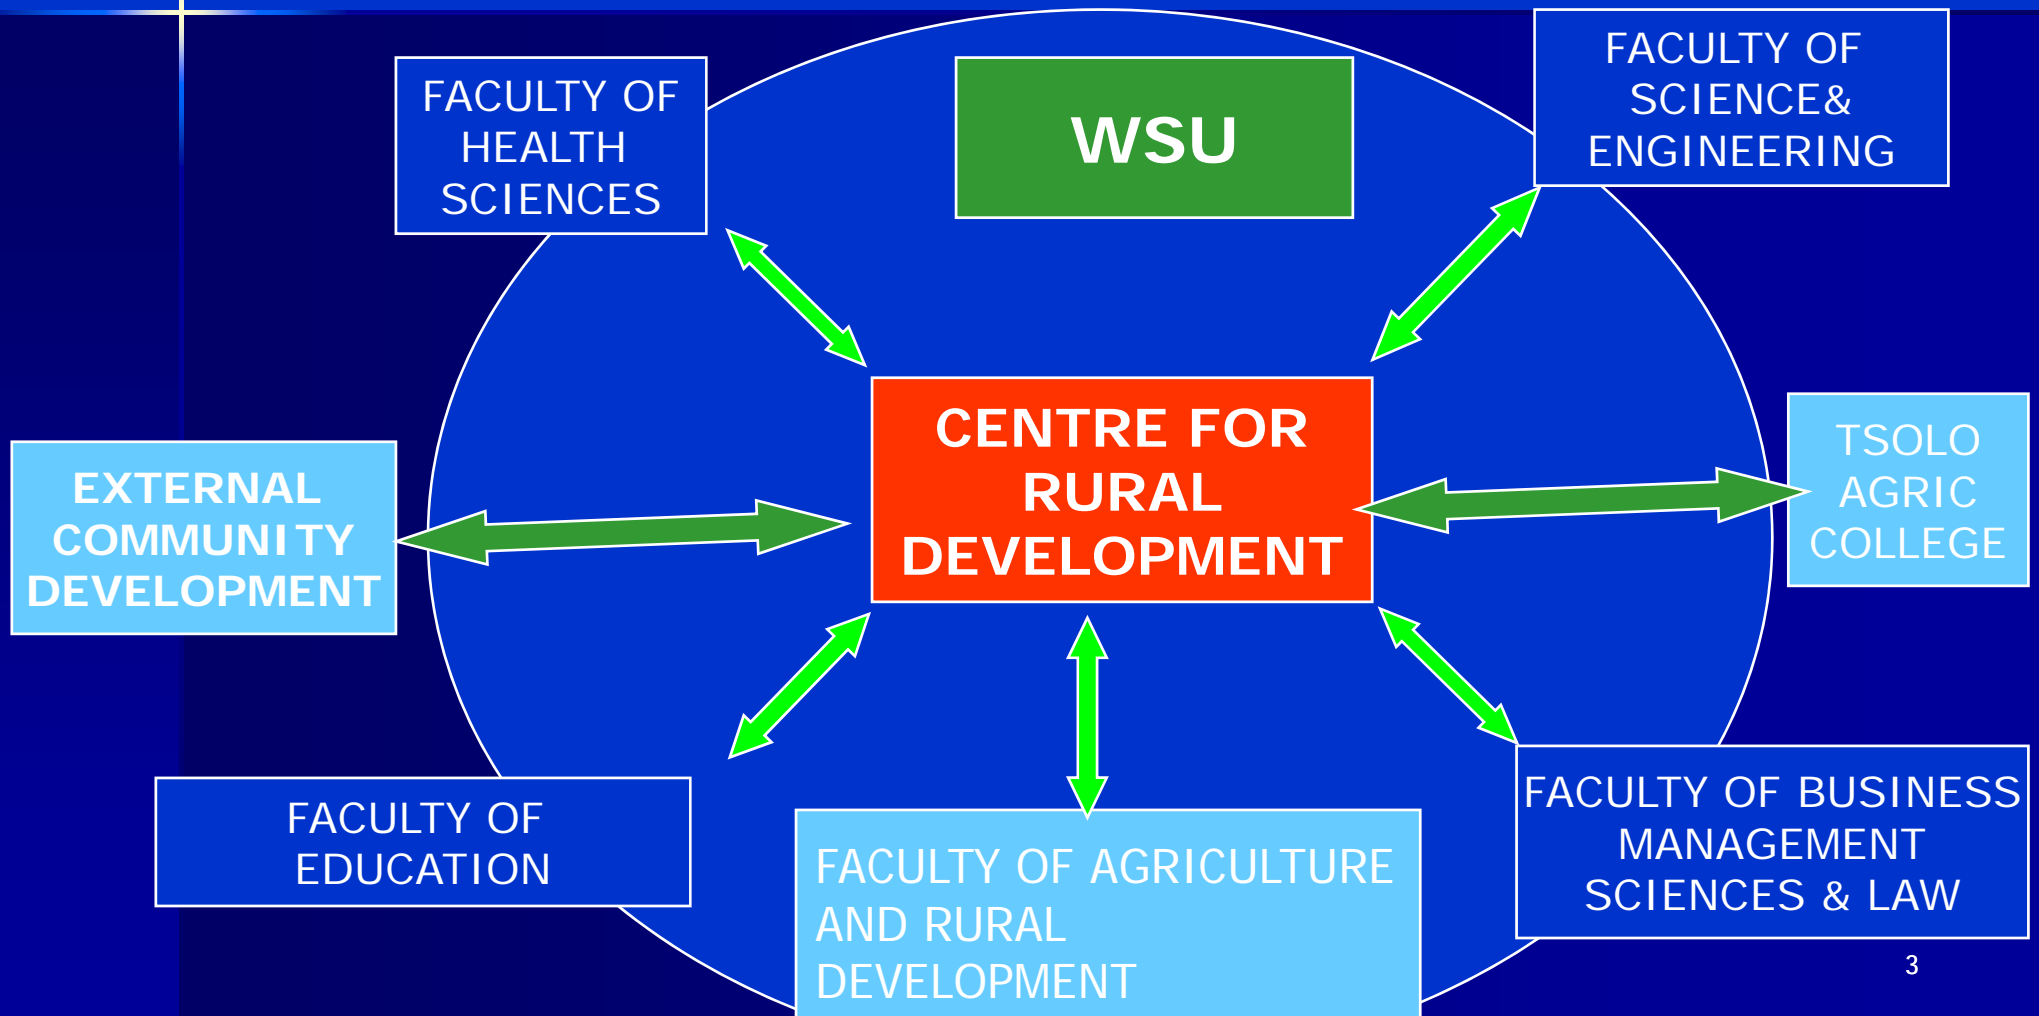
FACULTY OF HEALTH SCIENCES

WSU

FACULTY OF SCIENCE& ENGINEERING

EXTERNAL COMMUNITY DEVELOPMENT

CENTRE FOR RURAL DEVELOPMENT

TSOLO AGRIC COLLEGE

FACULTY OF EDUCATION

FACULTY OF AGRICULTURE AND RURAL DEVELOPMENT

FACULTY OF BUSINESS MANAGEMENT SCIENCES & LAW

3